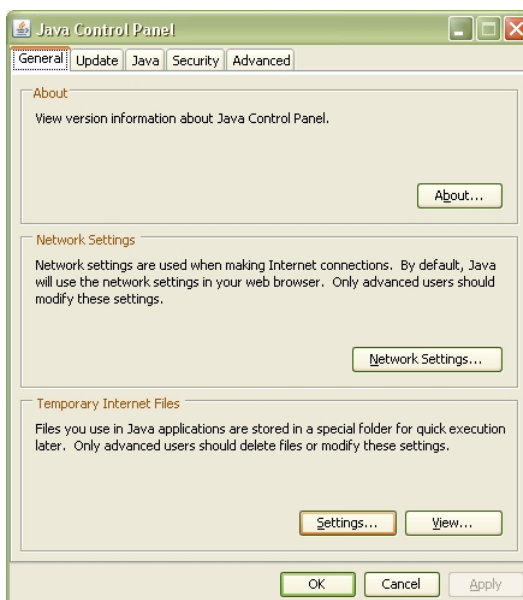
Java Control Panel

General Update Java Security Advanced

About

View version information about Java Control Panel.

About...

Network Settings

Network settings are used when making Internet connections. By default, Java will use the network settings in your web browser. Only advanced users should modify these settings.

Network Settings...

Temporary Internet Files

Files you use in Java applications are stored in a special folder for quick execution later. Only advanced users should delete files or modify these settings.

Settings... View...

OK Cancel Apply